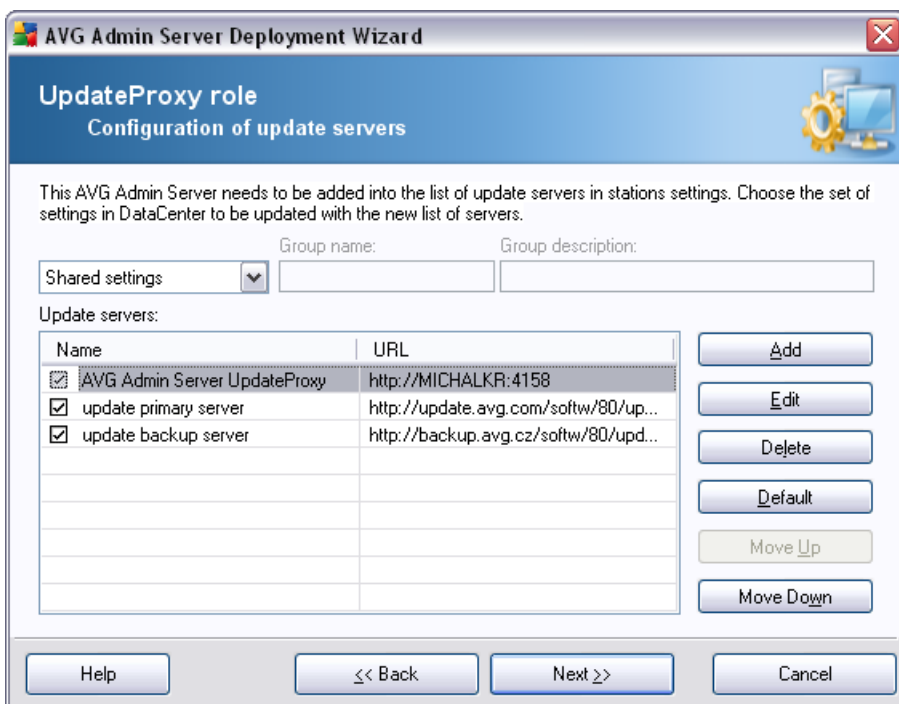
AVG Admin Server Deployment Wizard

UpdateProxy role
Configuration of update servers

This AVG Admin Server needs to be added into the list of update servers in stations settings. Choose the set of settings in DataCenter to be updated with the new list of servers.

Shared settings
Group name:
Group description:

Update servers:

| Name | URL |
|---|---|
| AVG Admin Server UpdateProxy | http://MICHALKR:4158 |
| update primary server | http://update.avg.com/softw/80/up... |
| update backup server | http://backup.avg.cz/softw/80/upd... |

Add
Edit
Delete
Default
Move Up
Move Down

Help
<< Back
Next >>
Cancel